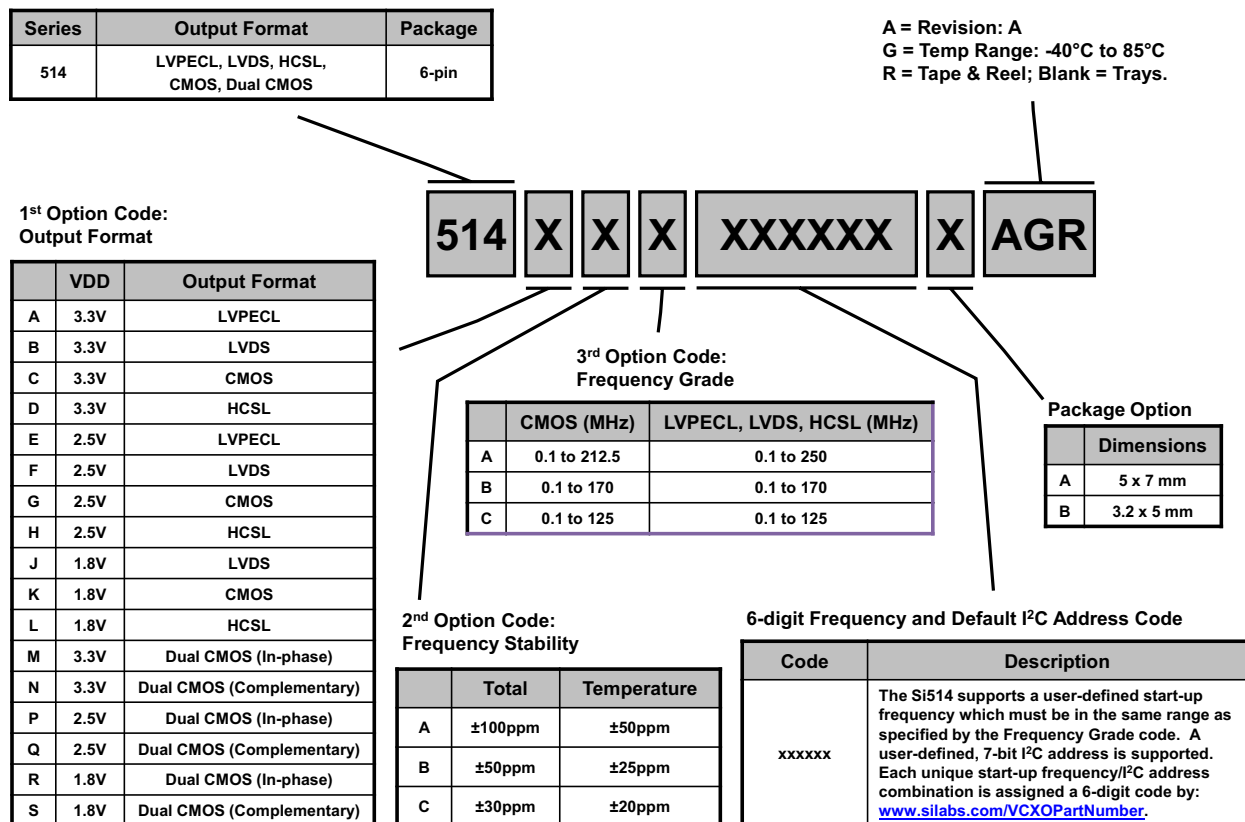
| Series | Output Format | Package |
|---|---|---|
| 514 | LVPECL, LVDS, HCSL, CMOS, Dual CMOS | 6-pin |

A = Revision: A
G = Temp Range: -40°C to 85°C
R = Tape & Reel; Blank = Trays.

514 X X X XXXXXX X AGR

1$^{st}$ Option Code:
Output Format

| | VDD | Output Format |
|---|---|---|
| A | 3.3V | LVPECL |
| B | 3.3V | LVDS |
| C | 3.3V | CMOS |
| D | 3.3V | HCSL |
| E | 2.5V | LVPECL |
| F | 2.5V | LVDS |
| G | 2.5V | CMOS |
| H | 2.5V | HCSL |
| J | 1.8V | LVDS |
| K | 1.8V | CMOS |
| L | 1.8V | HCSL |
| M | 3.3V | Dual CMOS (In-phase) |
| N | 3.3V | Dual CMOS (Complementary) |
| P | 2.5V | Dual CMOS (In-phase) |
| Q | 2.5V | Dual CMOS (Complementary) |
| R | 1.8V | Dual CMOS (In-phase) |
| S | 1.8V | Dual CMOS (Complementary) |

3$^{rd}$ Option Code:
Frequency Grade

| | CMOS (MHz) | LVPECL, LVDS, HCSL (MHz) |
|---|---|---|
| A | 0.1 to 212.5 | 0.1 to 250 |
| B | 0.1 to 170 | 0.1 to 170 |
| C | 0.1 to 125 | 0.1 to 125 |

Package Option

| | Dimensions |
|---|---|
| A | 5 x 7 mm |
| B | 3.2 x 5 mm |

2$^{nd}$ Option Code:
Frequency Stability

| | Total | Temperature |
|---|---|---|
| A | ±100ppm | ±50ppm |
| B | ±50ppm | ±25ppm |
| C | ±30ppm | ±20ppm |

6-digit Frequency and Default I$^2$C Address Code

| Code | Description |
|---|---|
| xxxxxx | The Si514 supports a user-defined start-up frequency which must be in the same range as specified by the Frequency Grade code. A user-defined, 7-bit I$^2$C address is supported. Each unique start-up frequency/I$^2$C address combination is assigned a 6-digit code by: www.silabs.com/VCXOPartNumber. |